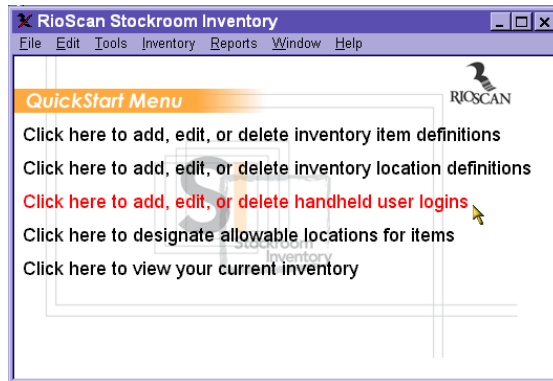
RioScan Stockroom Inventory

File Edit Tools Inventory Reports Window Help

QuickStart Menu

RIOSCAN

Click here to add, edit, or delete inventory item definitions

Click here to add, edit, or delete inventory location definitions

Click here to add, edit, or delete handheld user logins

Click here to designate allowable locations for items

Click here to view your current inventory

SI Stockroom Inventory